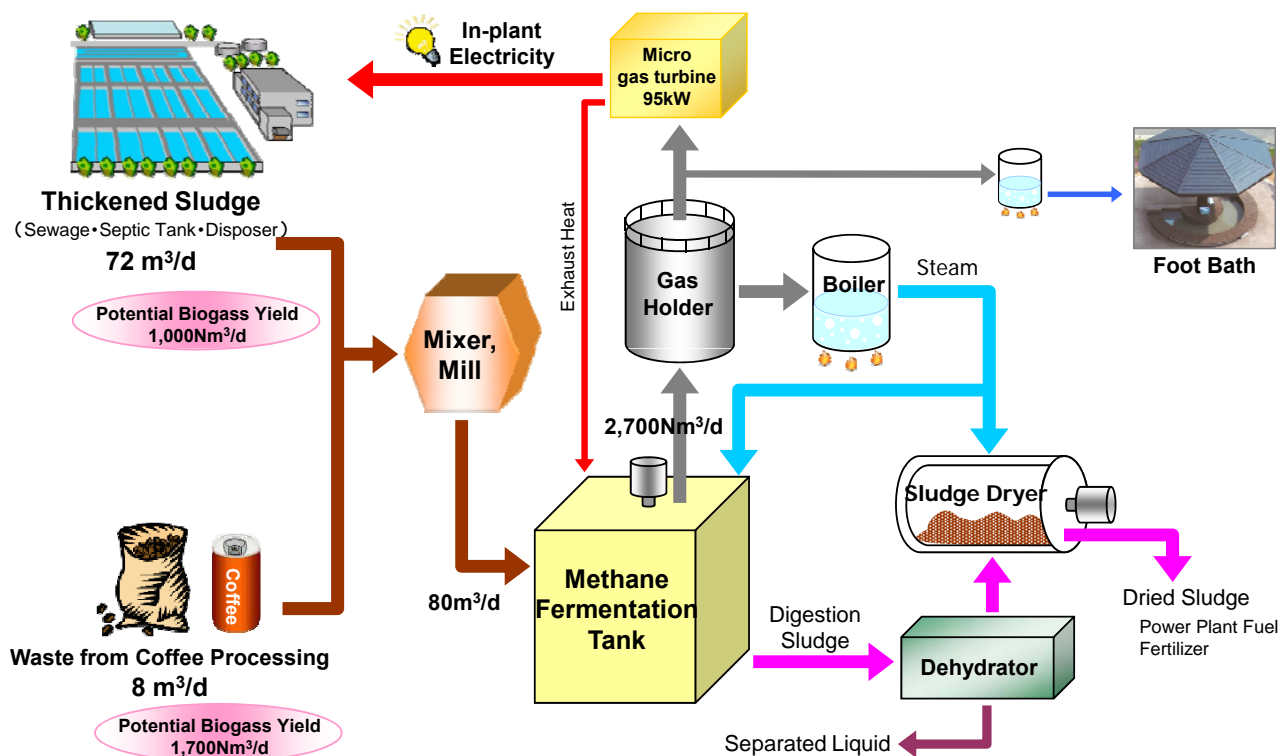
In-plant Electricity

Micro gas turbine 95kW

Thickened Sludge
(Sewage・Septic Tank・Disposer)
72 $m^3$/d

Potential Biogass Yield
1,000N$m^3$/d

Exhaust Heat

Gas Holder

Boiler

Steam

Foot Bath

Mixer, Mill

2,700N$m^3$/d

Sludge Dryer

Coffee

Waste from Coffee Processing
8 $m^3$/d

Potential Biogass Yield
1,700N$m^3$/d

80$m^3$/d

Methane Fermentation Tank

Digestion Sludge

Dehydrator

Dried Sludge
Power Plant Fuel
Fertilizer

Separated Liquid